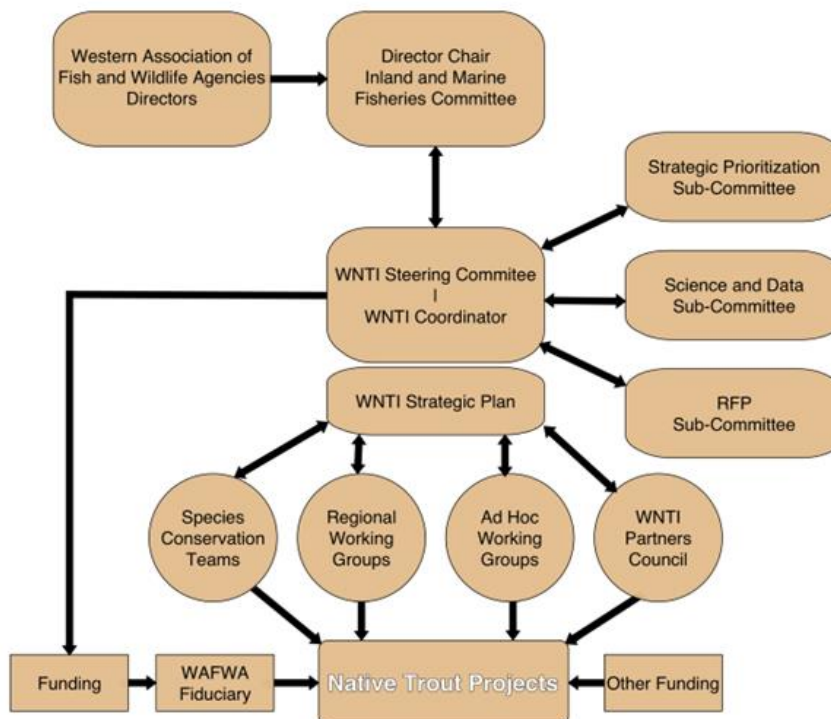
Western Association of Fish and Wildlife Agencies Directors

Director Chair Inland and Marine Fisheries Committee

Strategic Prioritization Sub-Committee

WNTI Steering Commitee
I
WNTI Coordinator

Science and Data Sub-Committee

RFP Sub-Committee

WNTI Strategic Plan

Species Conservation Teams

Regional Working Groups

Ad Hoc Working Groups

WNTI Partners Council

Funding

WAFWA Fiduciary

Native Trout Projects

Other Funding